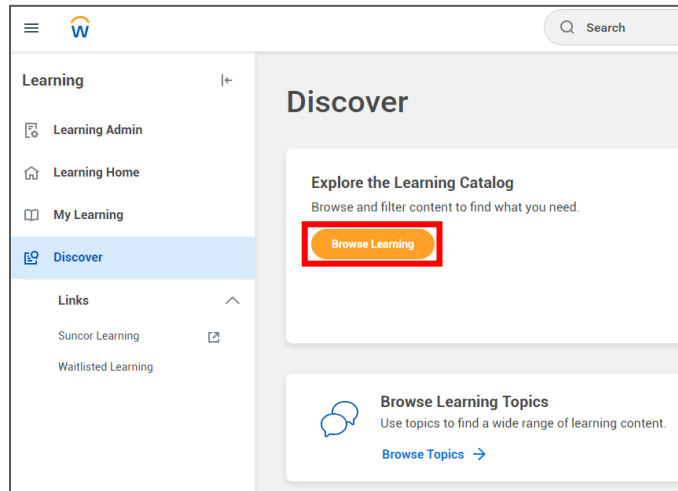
Search

Learning

Learning Admin

Learning Home

My Learning

Discover

Links

Suncor Learning

Waitlisted Learning

Discover

Explore the Learning Catalog

Browse and filter content to find what you need.

Browse Learning

Browse Learning Topics

Use topics to find a wide range of learning content.

Browse Topics →